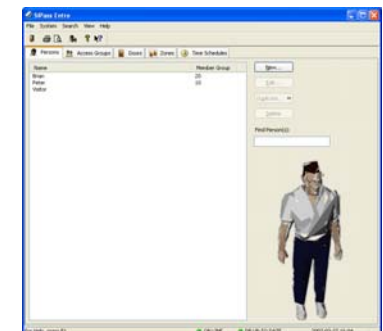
SiPass Entro

File System Search View Help

Persons | Access Groups | Doors | Zones | Time Schedules

| Name | Member Group |
|---|---|
| Brian | 2G |
| Peter | 1G |
| Visitor | |

New...

Edit...

Duplicate

Delete

Find Person(s):

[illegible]